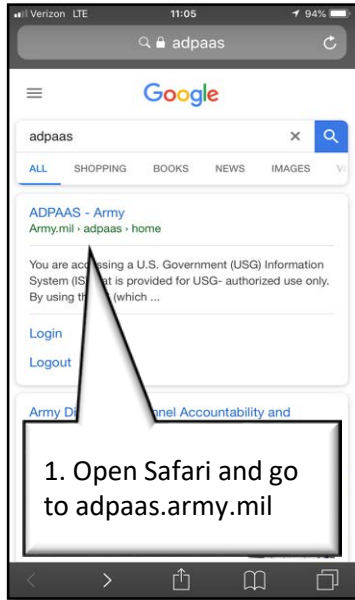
Verizon LTE 11:05 94%

adpaas

Google

adpaas

ALL SHOPPING BOOKS NEWS IMAGES V

ADPAAS - Army
Army.mil › adpaas › home

You are acc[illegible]sing a U.S. Government (USG) Information System (IS) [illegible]at is provided for USG- authorized use only. By using th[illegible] (which ...

Login

Logout

Army D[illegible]nnel Accountability and

1. Open Safari and go to adpaas.army.mil